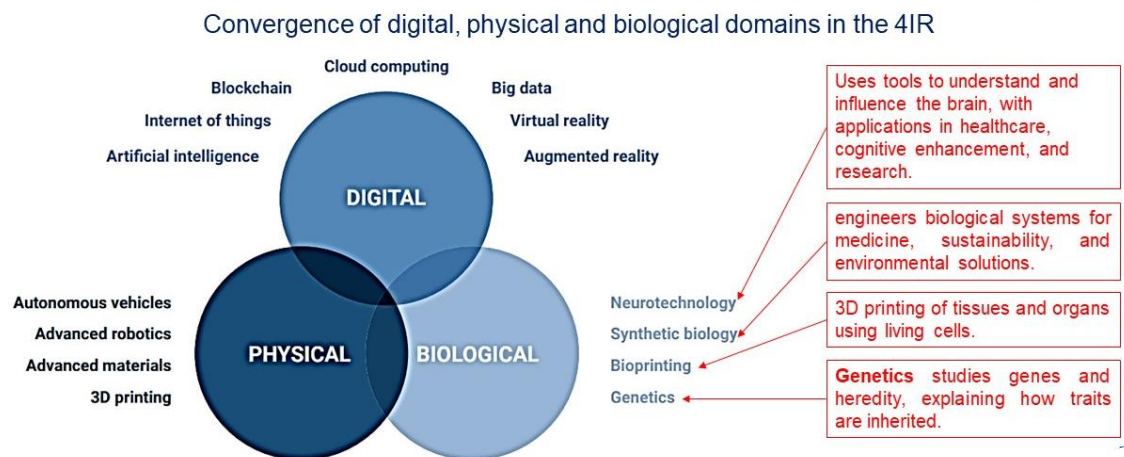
Convergence of digital, physical and biological domains in the 4IR

Cloud computing
Blockchain
Big data
Internet of things
Virtual reality
Artificial intelligence
Augmented reality

DIGITAL

Autonomous vehicles
Advanced robotics
Advanced materials
3D printing

PHYSICAL

BIOLOGICAL

Neurotechnology
Synthetic biology
Bioprinting
Genetics

Uses tools to understand and influence the brain, with applications in healthcare, cognitive enhancement, and research.

engineers biological systems for medicine, sustainability, and environmental solutions.

3D printing of tissues and organs using living cells.

Genetics studies genes and heredity, explaining how traits are inherited.